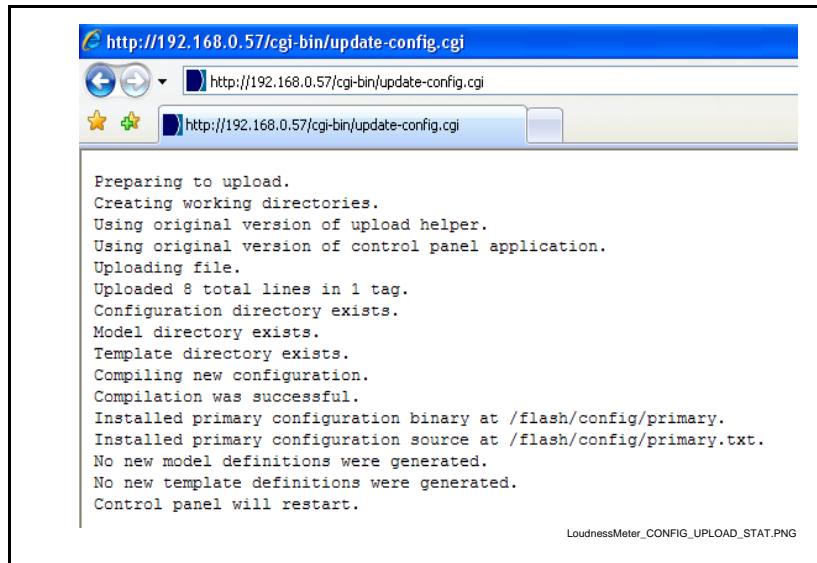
http://192.168.0.57/cgi-bin/update-config.cgi

http://192.168.0.57/cgi-bin/update-config.cgi

http://192.168.0.57/cgi-bin/update-config.cgi

Preparing to upload.
Creating working directories.
Using original version of upload helper.
Using original version of control panel application.
Uploading file.
Uploaded 8 total lines in 1 tag.
Configuration directory exists.
Model directory exists.
Template directory exists.
Compiling new configuration.
Compilation was successful.
Installed primary configuration binary at /flash/config/primary.
Installed primary configuration source at /flash/config/primary.txt.
No new model definitions were generated.
No new template definitions were generated.
Control panel will restart.

LoudnessMeter_CONFIG_UPLOAD_STAT.PNG